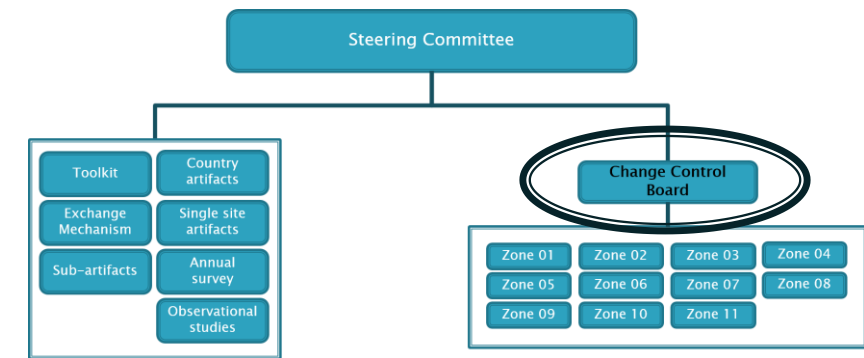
Steering Committee

Toolkit

Country artifacts

Exchange Mechanism

Single site artifacts

Sub-artifacts

Annual survey

Observational studies

Change Control Board

Zone 01

Zone 02

Zone 03

Zone 04

Zone 05

Zone 06

Zone 07

Zone 08

Zone 09

Zone 10

Zone 11